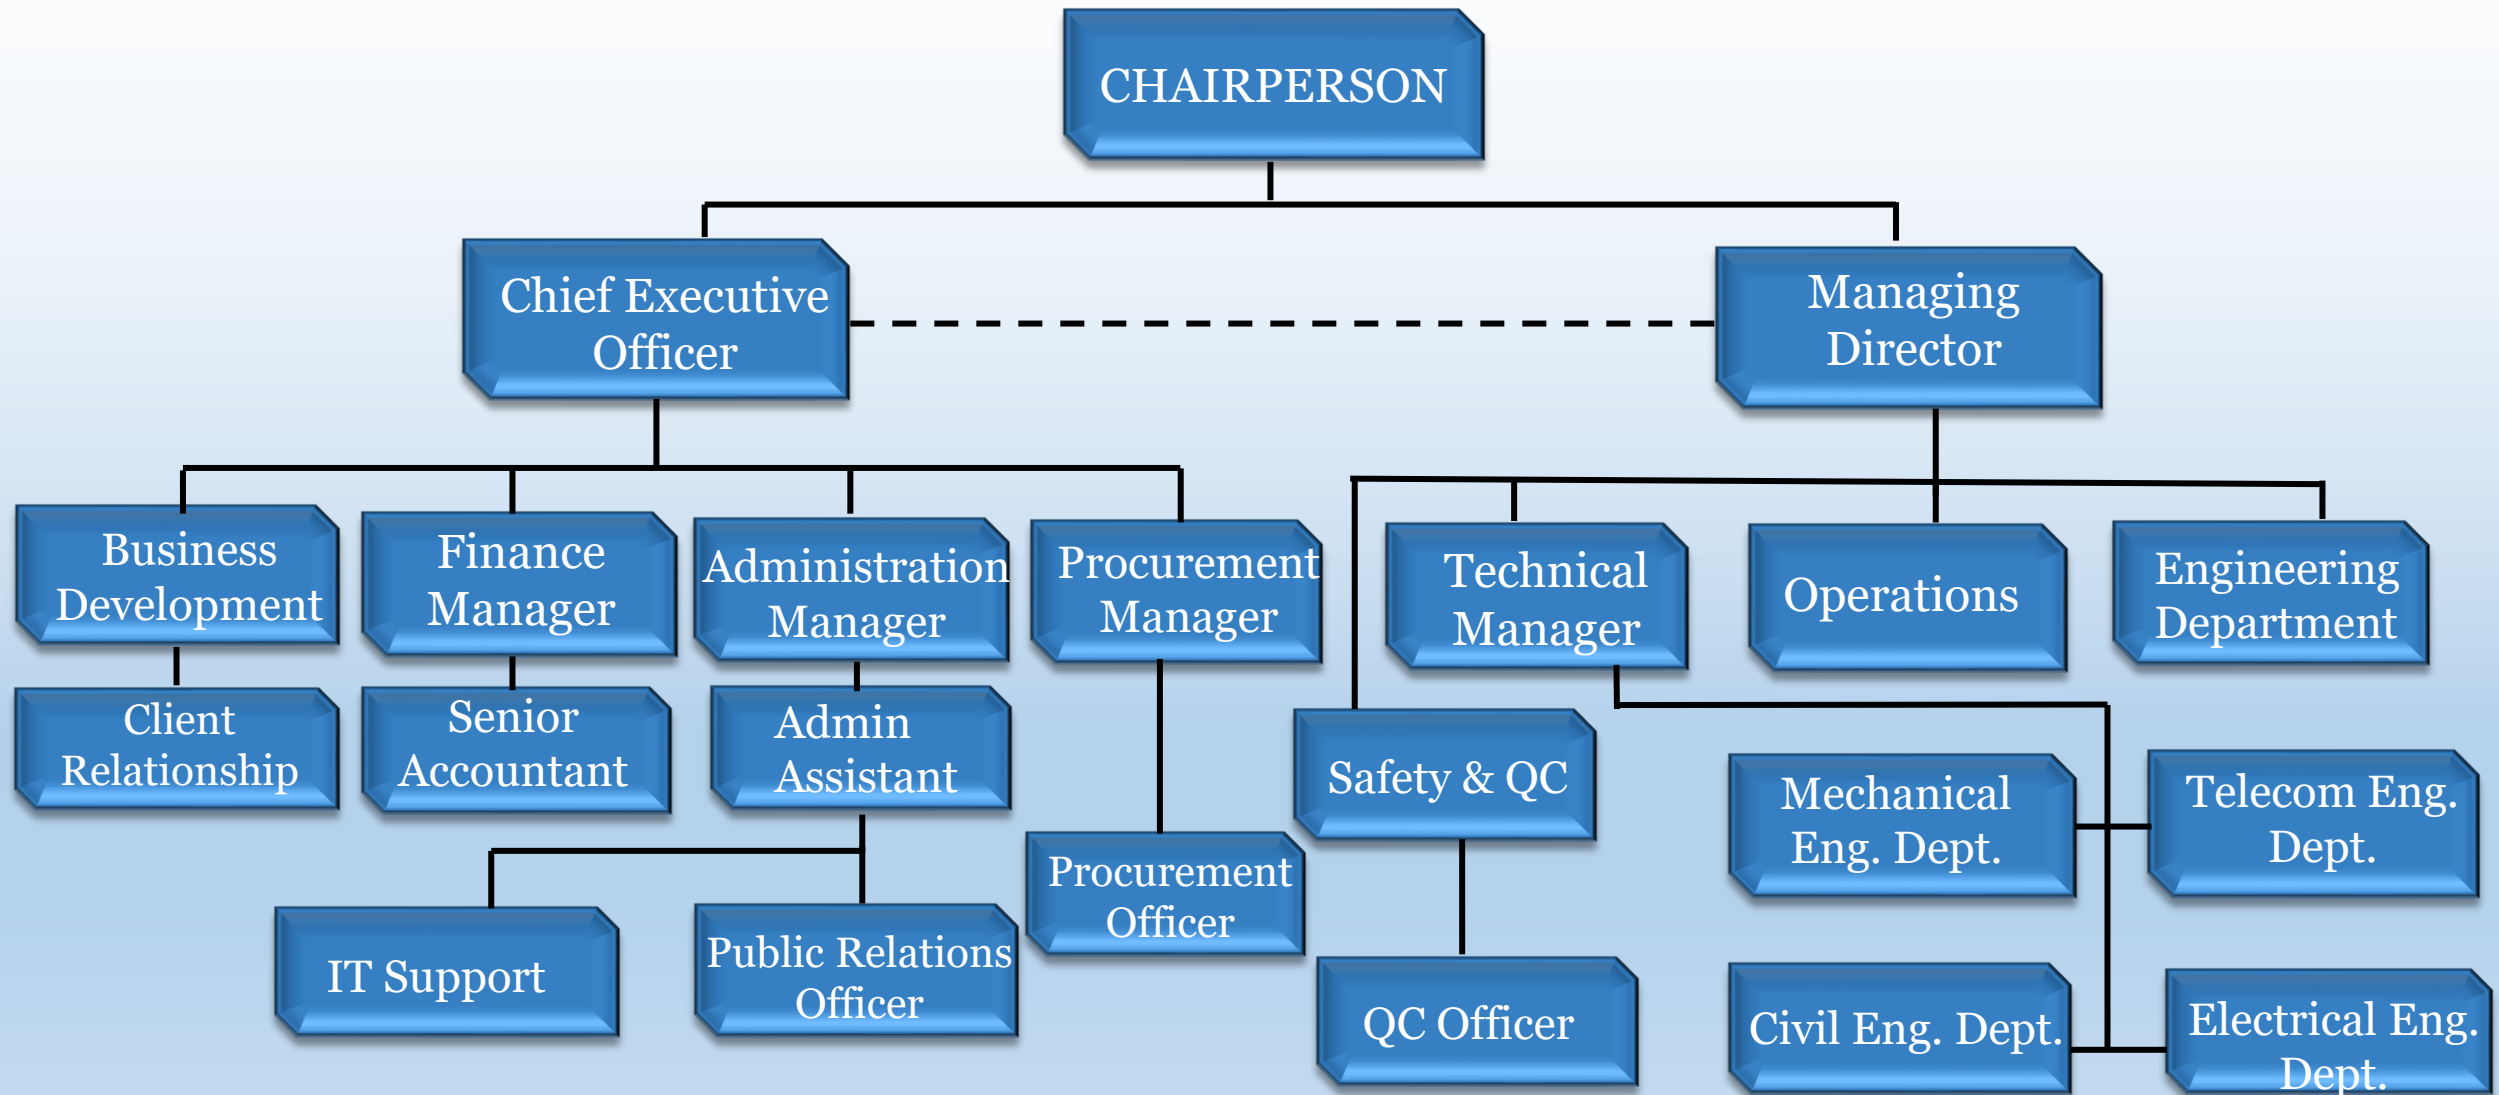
CHAIRPERSON

Chief Executive Officer

Managing Director

Business Development

Finance Manager

Administration Manager

Procurement Manager

Technical Manager

Operations

Engineering Department

Client Relationship

Senior Accountant

Admin Assistant

Safety & QC

Mechanical Eng. Dept.

Telecom Eng. Dept.

Procurement Officer

IT Support

Public Relations Officer

QC Officer

Civil Eng. Dept.

Electrical Eng. Dept.